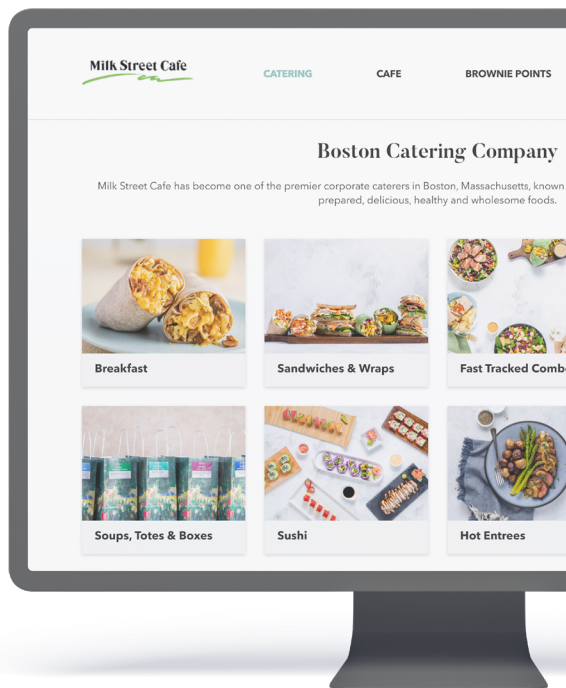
Milk Street Cafe

CATERING CAFE BROWNIE POINTS

Boston Catering Company

Milk Street Cafe has become one of the premier corporate caterers in Boston, Massachusetts, known prepared, delicious, healthy and wholesome foods.

Breakfast

Sandwiches & Wraps

Fast Tracked Combo

Soups, Totes & Boxes

Sushi

Hot Entrees